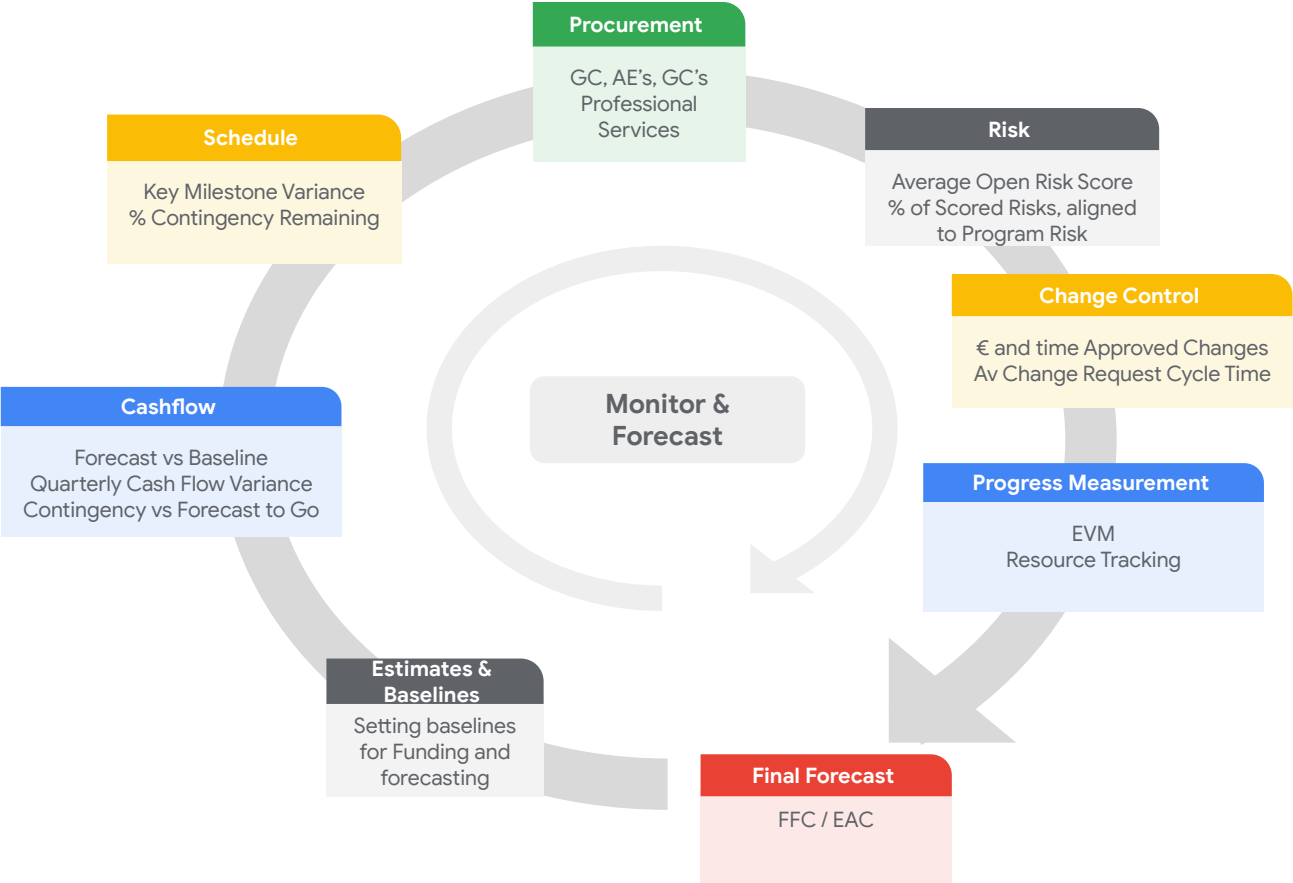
Procurement

GC, AE's, GC's Professional Services

Risk

Average Open Risk Score
% of Scored Risks, aligned to Program Risk

Change Control

€ and time Approved Changes
Av Change Request Cycle Time

Progress Measurement

EVM
Resource Tracking

Final Forecast

FFC / EAC

Estimates & Baselines

Setting baselines for Funding and forecasting

Cashflow

Forecast vs Baseline
Quarterly Cash Flow Variance
Contingency vs Forecast to Go

Schedule

Key Milestone Variance
% Contingency Remaining

Monitor & Forecast